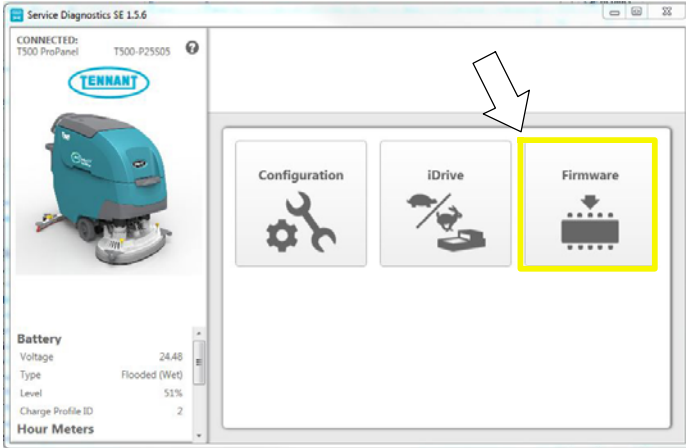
Service Diagnostics SE 1.5.6

CONNECTED:
T500 ProPanel T500-P25505

TENNANT

Configuration

iDrive

Firmware

Battery

| Voltage | 24.48 |
|---|---|
| Type | Flooded (Wet) |
| Level | 51% |
| Charge Profile ID | 2 |

Hour Meters